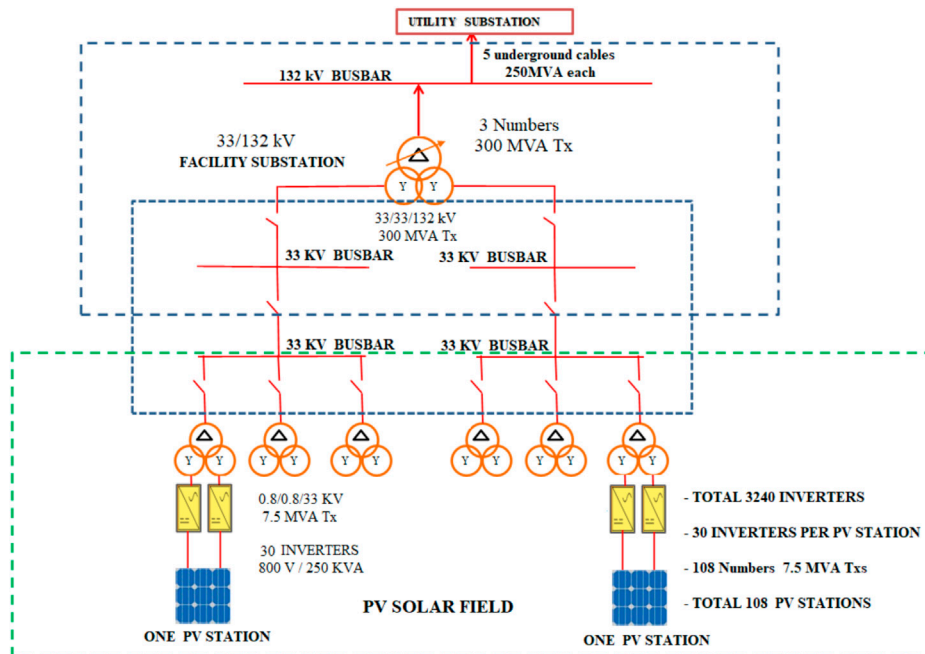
UTILITY SUBSTATION

5 underground cables 250MVA each

132 kV BUSBAR

33/132 kV
FACILITY SUBSTATION

3 Numbers
300 MVA Tx

Y Y

33/33/132 kV
300 MVA Tx

33 KV BUSBAR

33 KV BUSBAR

33 KV BUSBAR

33 KV BUSBAR

Y Y Y Y Y Y Y Y Y Y Y Y

0.8/0.8/33 KV
7.5 MVA Tx

30 INVERTERS
800 V / 250 KVA

- TOTAL 3240 INVERTERS

- 30 INVERTERS PER PV STATION

- 108 Numbers 7.5 MVA Txs

- TOTAL 108 PV STATIONS

PV SOLAR FIELD

ONE PV STATION

ONE PV STATION